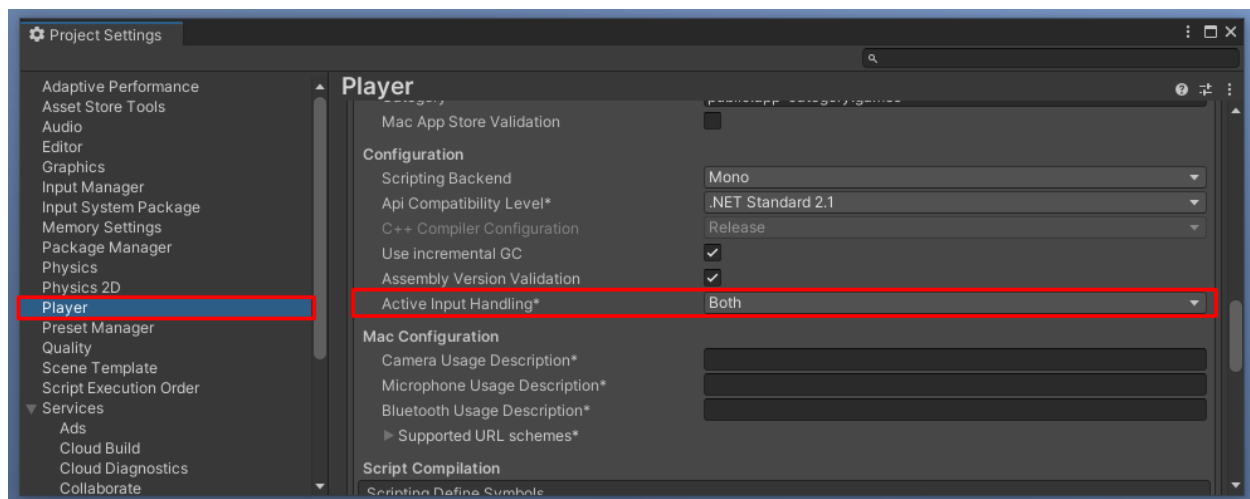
Project Settings

Adaptive Performance
Asset Store Tools
Audio
Editor
Graphics
Input Manager
Input System Package
Memory Settings
Package Manager
Physics
Physics 2D
Player
Preset Manager
Quality
Scene Template
Script Execution Order
Services
Ads
Cloud Build
Cloud Diagnostics
Collaborate

Player

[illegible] | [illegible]
Mac App Store Validation

Configuration
Scripting Backend | Mono
Api Compatibility Level* | .NET Standard 2.1
C++ Compiler Configuration | Release
Use incremental GC
Assembly Version Validation
Active Input Handling* | Both

Mac Configuration
Camera Usage Description*
Microphone Usage Description*
Bluetooth Usage Description*
Supported URL schemes*

Script Compilation
Scripting Define Symbols